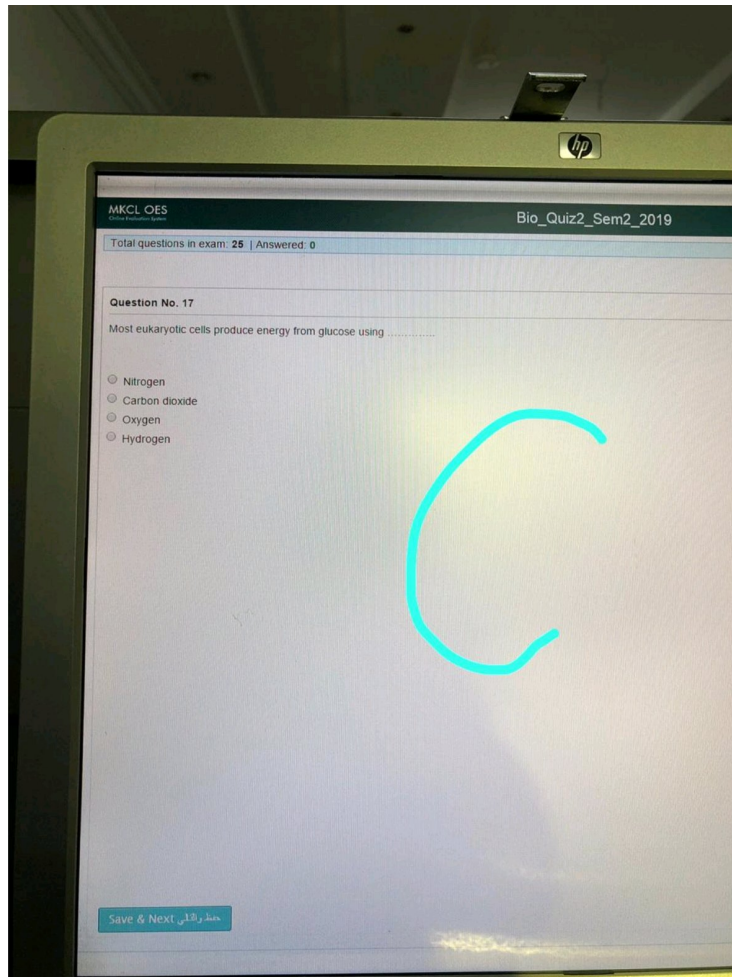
hp

MKCL OES
Online Evaluation System

Bio_Quiz2_Sem2_2019

Total questions in exam: 25 | Answered: 0

Question No. 17

Most eukaryotic cells produce energy from glucose using ..............

Nitrogen
Carbon dioxide
Oxygen
Hydrogen

C

Save & Next حفظ والتالي